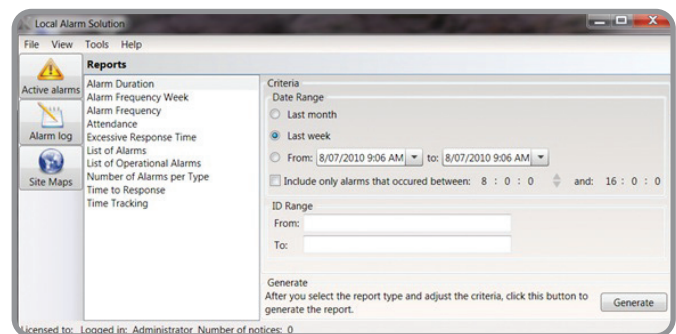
Local Alarm Solution

File View Tools Help

Active alarms

Alarm log

Site Maps

Reports

Alarm Duration
Alarm Frequency Week
Alarm Frequency
Attendance
Excessive Response Time
List of Alarms
List of Operational Alarms
Number of Alarms per Type
Time to Response
Time Tracking

Criteria

Date Range

Last month

Last week

From: 8/07/2010 9:06 AM to: 8/07/2010 9:06 AM

Include only alarms that occured between: 8 : 0 : 0 and: 16 : 0 : 0

ID Range

From:

To:

Generate

After you select the report type and adjust the criteria, click this button to generate the report.

Generate

Licensed to: Logged in: Administrator Number of notices: 0